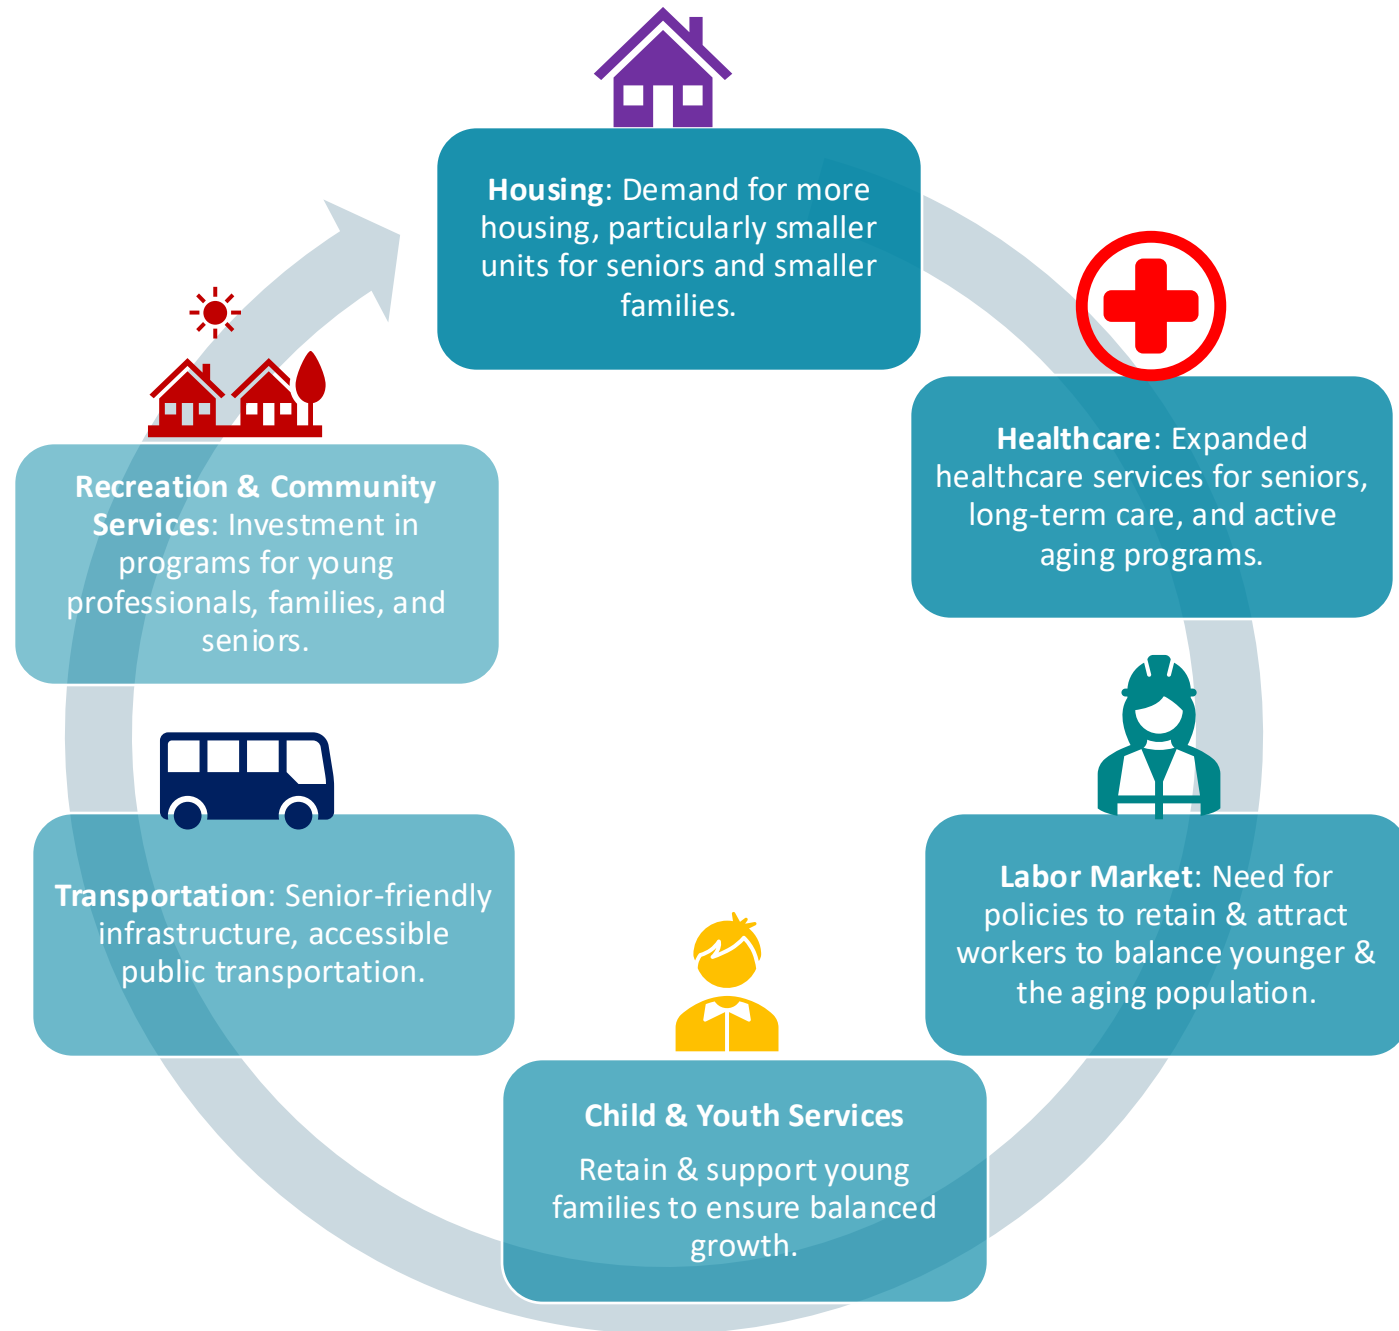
**Housing**: Demand for more housing, particularly smaller units for seniors and smaller families.

**Healthcare**: Expanded healthcare services for seniors, long-term care, and active aging programs.

**Labor Market**: Need for policies to retain & attract workers to balance younger & the aging population.

**Child & Youth Services**

Retain & support young families to ensure balanced growth.

**Transportation**: Senior-friendly infrastructure, accessible public transportation.

**Recreation & Community Services**: Investment in programs for young professionals, families, and seniors.